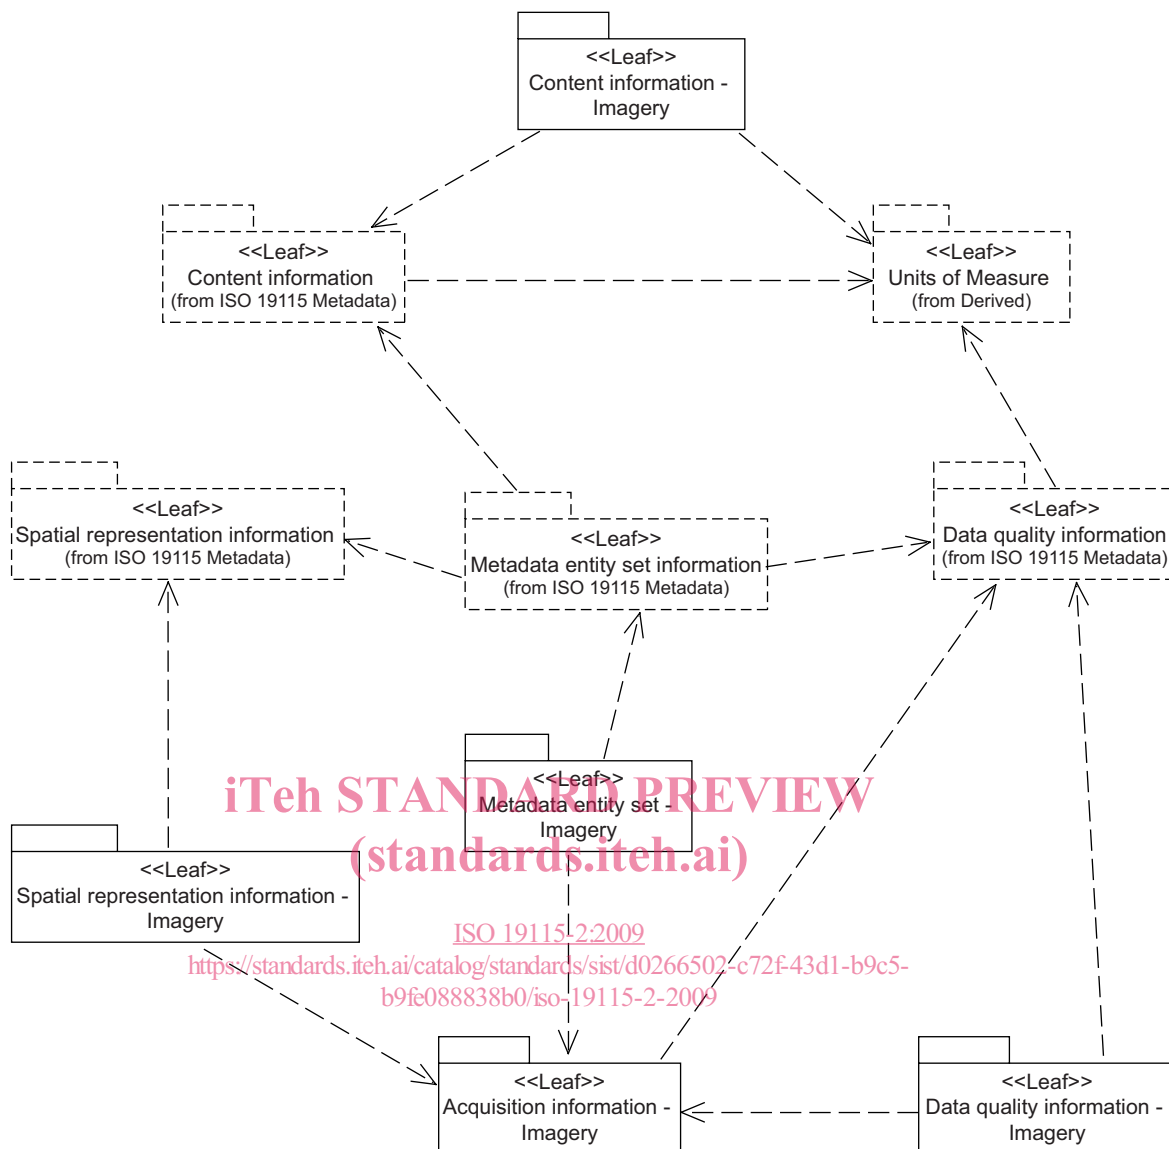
<<Leaf>>
Content information - Imagery

<<Leaf>>
Content information
(from ISO 19115 Metadata)

<<Leaf>>
Units of Measure
(from Derived)

<<Leaf>>
Spatial representation information
(from ISO 19115 Metadata)

<<Leaf>>
Metadata entity set information
(from ISO 19115 Metadata)

<<Leaf>>
Data quality information
(from ISO 19115 Metadata)

<<Leaf>>
Metadata entity set - Imagery

iTeh STANDARD PREVIEW
(standards.iteh.ai)

<<Leaf>>
Spatial representation information - Imagery

ISO 19115-2:2009
https://standards.iteh.ai/catalog/standards/sist/d0266502-c72f-43d1-b9c5-b9fe088838b0/iso-19115-2-2009

<<Leaf>>
Acquisition information - Imagery

<<Leaf>>
Data quality information - Imagery